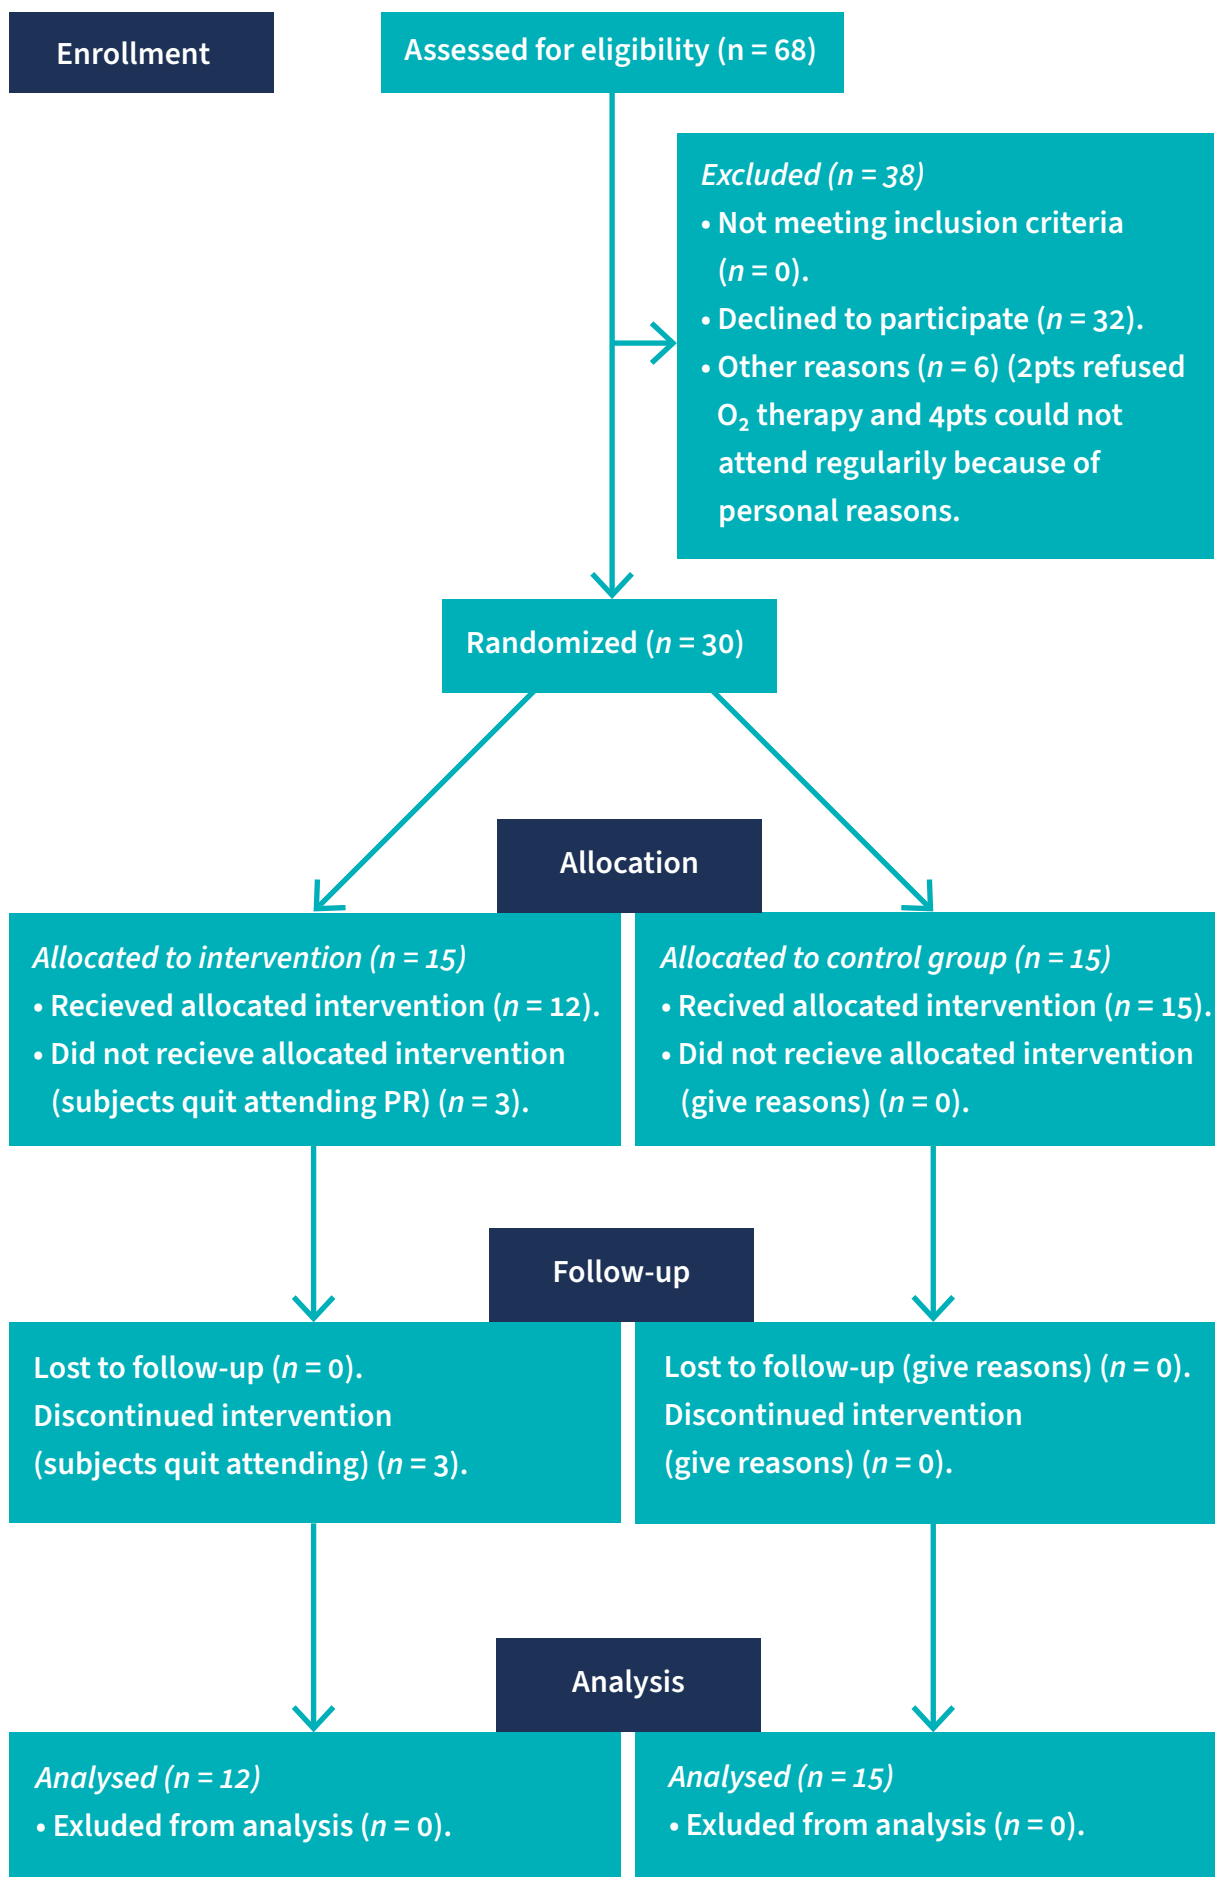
Enrollment

Assessed for eligibility (n = 68)

Excluded (n = 38)
• Not meeting inclusion criteria (n = 0).
• Declined to participate (n = 32).
• Other reasons (n = 6) (2pts refused $O_2$ therapy and 4pts could not attend regularly because of personal reasons.

Randomized (n = 30)

Allocation

Allocated to intervention (n = 15)
• Recieved allocated intervention (n = 12).
• Did not recieve allocated intervention (subjects quit attending PR) (n = 3).

Allocated to control group (n = 15)
• Recived allocated intervention (n = 15).
• Did not recieve allocated intervention (give reasons) (n = 0).

Follow-up

Lost to follow-up (n = 0).
Discontinued intervention (subjects quit attending) (n = 3).

Lost to follow-up (give reasons) (n = 0).
Discontinued intervention (give reasons) (n = 0).

Analysis

Analysed (n = 12)
• Exluded from analysis (n = 0).

Analysed (n = 15)
• Exluded from analysis (n = 0).